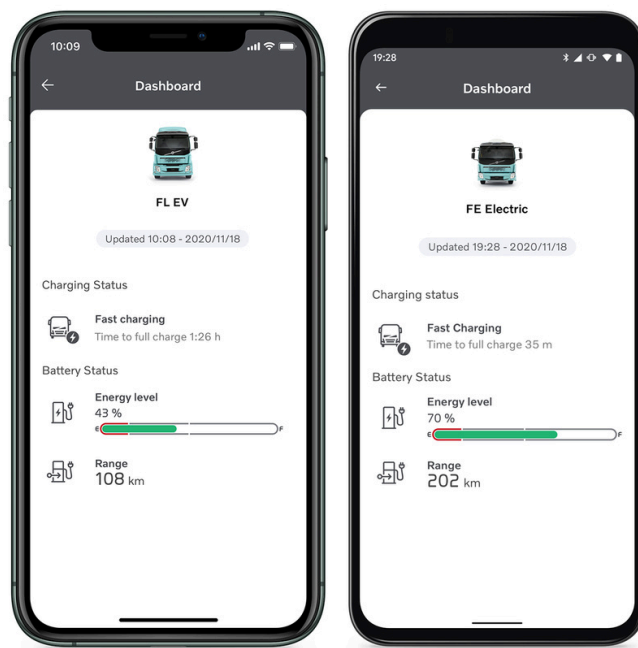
10:09

Dashboard

FL EV

Updated 10:08 - 2020/11/18

Charging Status

Fast charging
Time to full charge 1:26 h

Battery Status

Energy level
43 %
E F

Range
108 km

19:28

Dashboard

FE Electric

Updated 19:28 - 2020/11/18

Charging status

Fast Charging
Time to full charge 35 m

Battery Status

Energy level
70 %
E F

Range
202 km